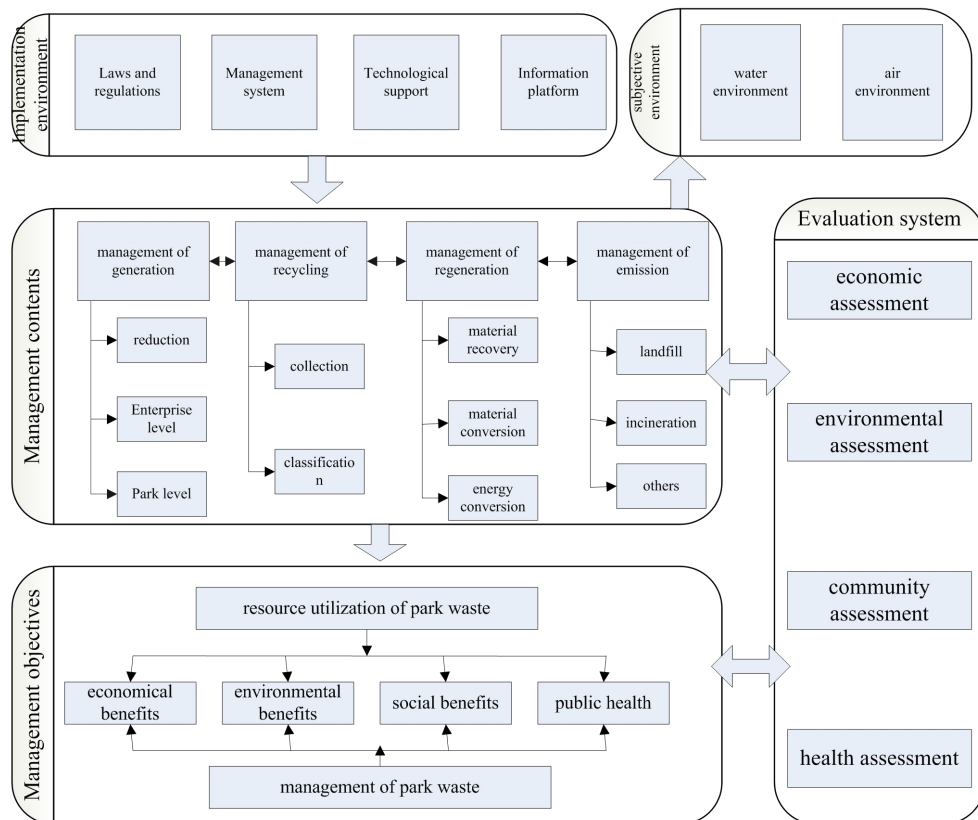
Implementation environment

Laws and regulations

Management system

Technological support

Information platform

subjective environment

water environment

air environment

Management contents

management of generation

management of recycling

management of regeneration

management of emission

reduction

Enterprise level

Park level

collection

classificatio n

material recovery

material conversion

energy conversion

landfill

incineration

others

Evaluation system

economic assessment

environmental assessment

community assessment

health assessment

Management objectives

resource utilization of park waste

economical benefits

environmental benefits

social benefits

public health

management of park waste